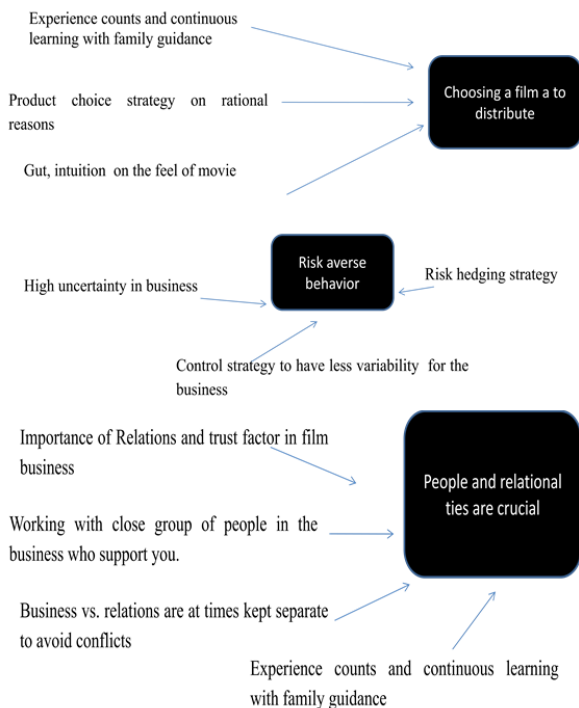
Experience counts and continuous learning with family guidance

Product choice strategy on rational reasons

Gut, intuition on the feel of movie

Choosing a film a to distribute

High uncertainty in business

Risk averse behavior

Risk hedging strategy

Control strategy to have less variability for the business

Importance of Relations and trust factor in film business

Working with close group of people in the business who support you.

Business vs. relations are at times kept separate to avoid conflicts

People and relational ties are crucial

Experience counts and continuous learning with family guidance